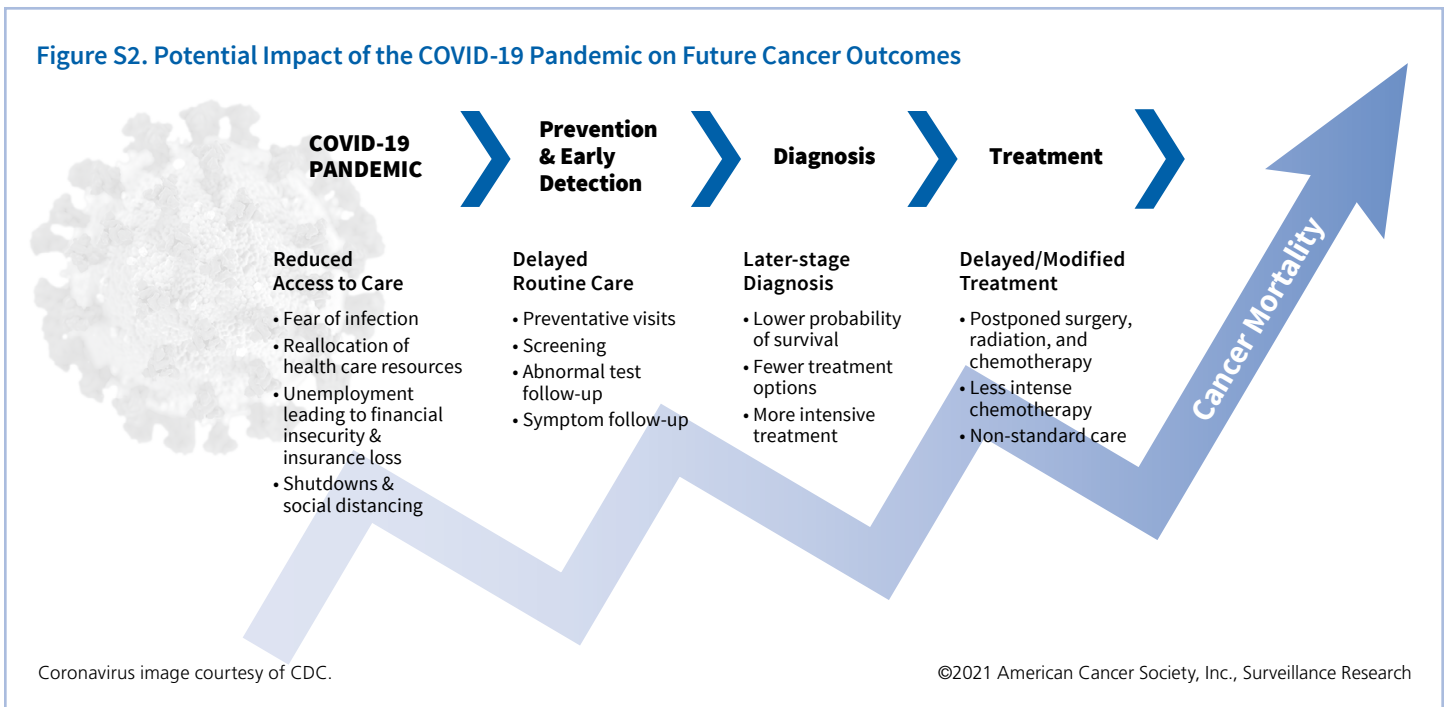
Figure S2. Potential Impact of the COVID-19 Pandemic on Future Cancer Outcomes

COVID-19 PANDEMIC

Prevention & Early Detection

Diagnosis

Treatment

Reduced Access to Care
• Fear of infection
• Reallocation of health care resources
• Unemployment leading to financial insecurity & insurance loss
• Shutdowns & social distancing

Delayed Routine Care
• Preventative visits
• Screening
• Abnormal test follow-up
• Symptom follow-up

Later-stage Diagnosis
• Lower probability of survival
• Fewer treatment options
• More intensive treatment

Delayed/Modified Treatment
• Postponed surgery, radiation, and chemotherapy
• Less intense chemotherapy
• Non-standard care

Cancer Mortality

Coronavirus image courtesy of CDC.

©2021 American Cancer Society, Inc., Surveillance Research